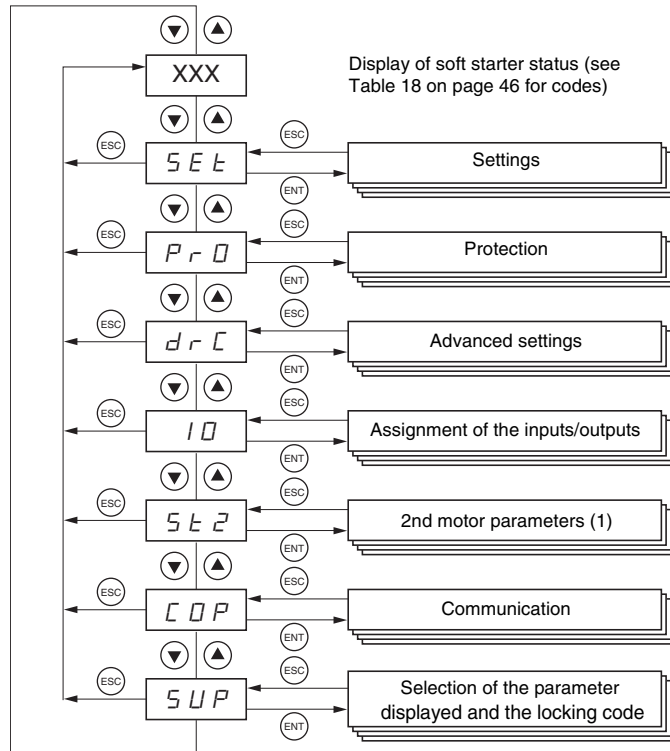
XXX

Display of soft starter status (see Table 18 on page 46 for codes)

ESC

SEt

ESC

Settings

ENT

ESC

PrO

ESC

Protection

ENT

ESC

drC

ESC

Advanced settings

ENT

ESC

IO

ESC

Assignment of the inputs/outputs

ENT

ESC

St2

ESC

2nd motor parameters (1)

ENT

ESC

COP

ESC

Communication

ENT

ESC

SUP

ESC

Selection of the parameter displayed and the locking code

ENT